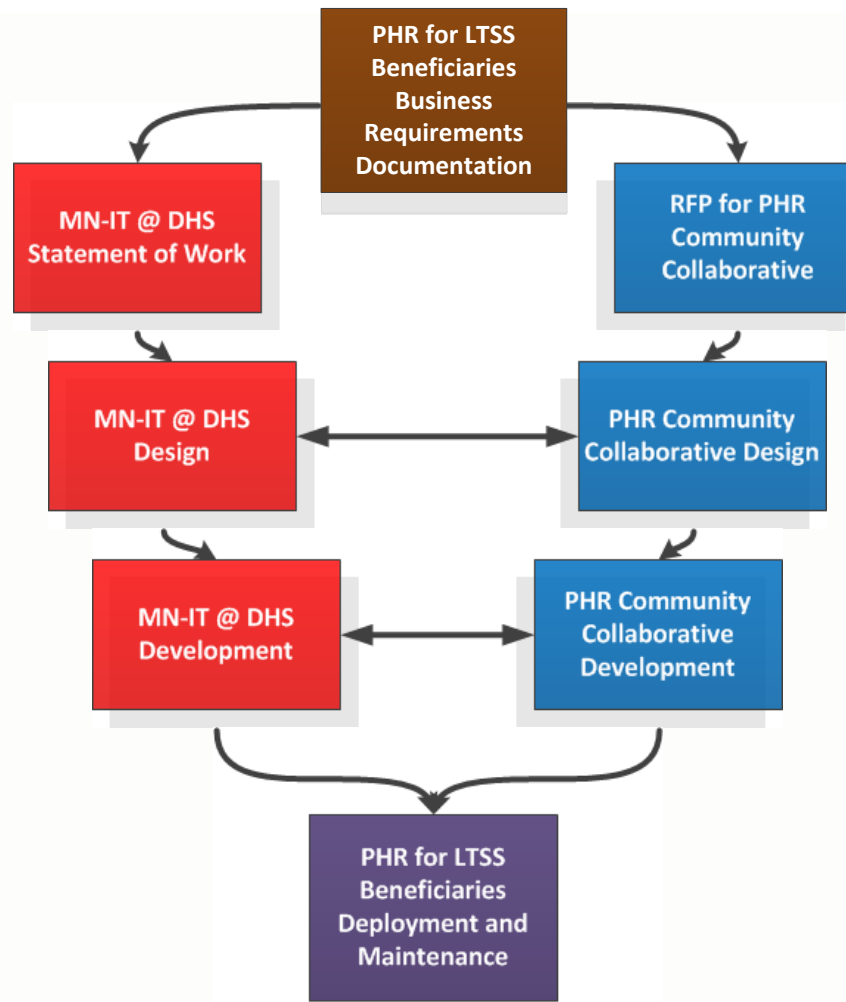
PHR for LTSS Beneficiaries Business Requirements Documentation

MN-IT @ DHS Statement of Work

RFP for PHR Community Collaborative

MN-IT @ DHS Design

PHR Community Collaborative Design

MN-IT @ DHS Development

PHR Community Collaborative Development

PHR for LTSS Beneficiaries Deployment and Maintenance